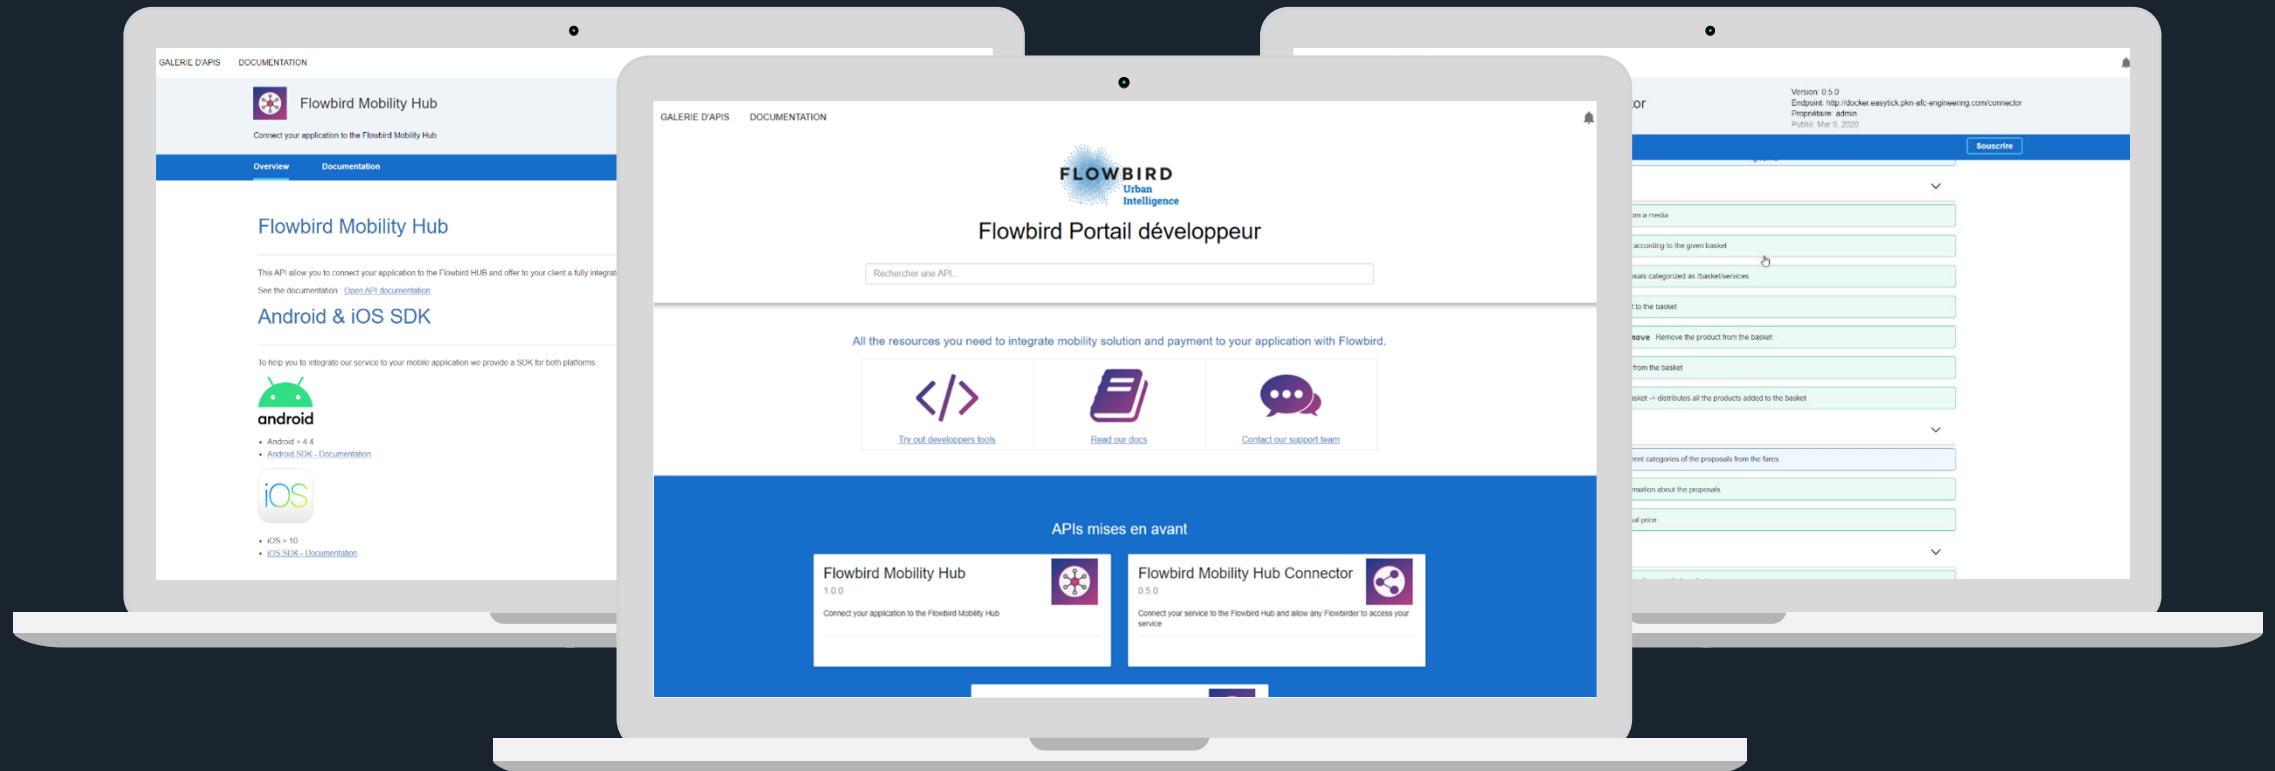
GALERIE D'APIS DOCUMENTATION

Flowbird Mobility Hub

Connect your application to the Flowbird Mobility Hub

Overview Documentation

Flowbird Mobility Hub

This API allow you to connect your application to the Flowbird HUB and offer to your client a fully integrat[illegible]

See the documentation : Open API documentation

Android & iOS SDK

To help you to integrate our service to your mobile application we provide a SDK for both platforms

android

- Android > 4.4
- Android SDK - Documentation

iOS

- iOS > 10
- iOS SDK - Documentation

GALERIE D'APIS DOCUMENTATION

FLOWBIRD Urban Intelligence

Flowbird Portail développeur

Rechercher une API...

All the resources you need to integrate mobility solution and payment to your application with Flowbird.

Try out developpers tools

Read our docs

Contact our support team

APIs mises en avant

Flowbird Mobility Hub
1.0.0
Connect your application to the Flowbird Mobility Hub

Flowbird Mobility Hub Connector
0.5.0
Connect your service to the Flowbird Hub and allow any Flowbirder to access your service

or

Version: 0.5.0
Endpoint: http://docker.easytick.pkn-afc-engineering.com/connector
Propriétaire: admin
Publié: Mar 9, 2020

Souscrire

on a media

according to the given basket

osals categorized as /basket/services

t to the basket

move Remove the product from the basket

from the basket

sket -> distributes all the products added to the basket

rent categories of the proposals from the fares

rmation about the proposals

al price